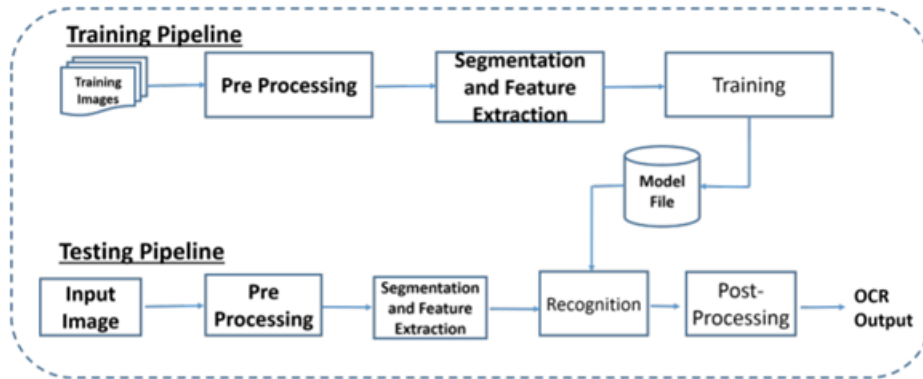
Training Pipeline

Training Images

Pre Processing

Segmentation and Feature Extraction

Training

Model File

Testing Pipeline

Input Image

Pre Processing

Segmentation and Feature Extraction

Recognition

Post-Processing

OCR Output